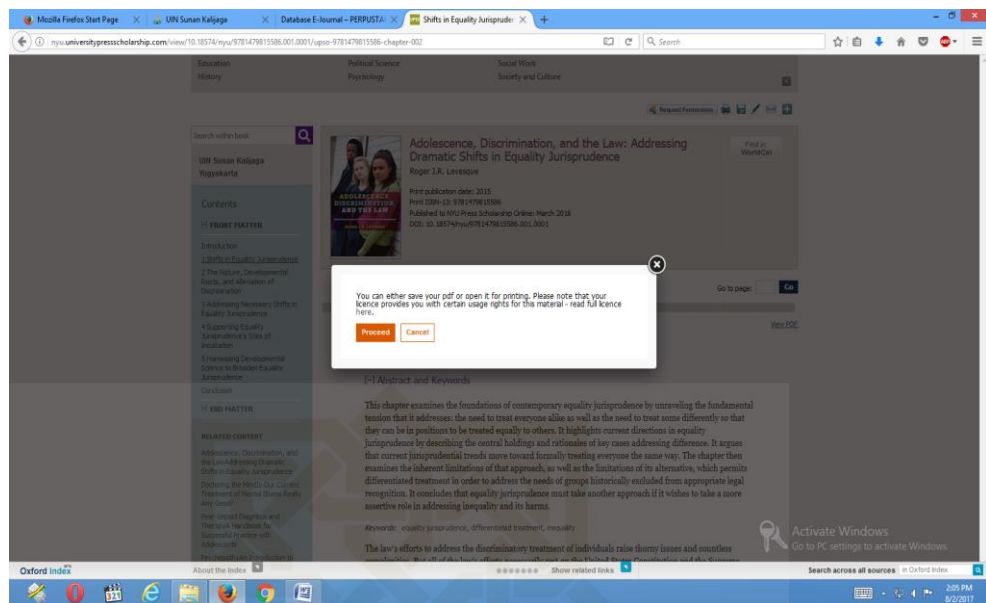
Mozilla Firefox Start Page × UIN Sunan Kalijaga × Database E-Journal – PERPUSTA × Shifts in Equality Jurisprude × +

nyu.universitypressscholarship.com/view/10.18574/nyu/9781479815586.001.0001/upso-9781479815586-chapter-002

Search

Education
History

Political Science
Psychology

Social Work
Society and Culture

Request Permissions

Search within book

UIN Sunan Kalijaga Yogyakarta

Contents

FRONT MATTER

Introduction
1 Shifts in Equality Jurisprudence
2 The Nature, Developmental Roots, and Alleviation of Discrimination
3 Addressing Necessary Shifts in Equality Jurisprudence
4 Supporting Equality Jurisprudence's Sites of Inculcation
5 Harnessing Developmental Science to Broaden Equality Jurisprudence
Conclusion

END MATTER

RELATED CONTENT

Adolescence, Discrimination, and the Law: Addressing Dramatic Shifts in Equality Jurisprudence
Doctoring the Mind: Is Our Current Treatment of Mental Illness Really Any Good?
Peer-Impact Diagnosis and Therapy: A Handbook for Successful Practice with Adolescents
Psychopathy: An Introduction to

ADOLESCENCE, DISCRIMINATION, AND THE LAW

Adolescence, Discrimination, and the Law: Addressing Dramatic Shifts in Equality Jurisprudence
Roger J.R. Levesque

Find in WorldCat

Print publication date: 2015
Print ISBN-13: 9781479815586
Published to NYU Press Scholarship Online: March 2016
DOI: 10.18574/nyu/9781479815586.001.0001

You can either save your pdf or open it for printing. Please note that your licence provides you with certain usage rights for this material - read full licence here.

Proceed Cancel

Go to page: Go

View PDF

[-] Abstract and Keywords

This chapter examines the foundations of contemporary equality jurisprudence by unraveling the fundamental tension that it addresses: the need to treat everyone alike as well as the need to treat some differently so that they can be in positions to be treated equally to others. It highlights current directions in equality jurisprudence by describing the central holdings and rationales of key cases addressing difference. It argues that current jurisprudential trends move toward formally treating everyone the same way. The chapter then examines the inherent limitations of that approach, as well as the limitations of its alternative, which permits differentiated treatment in order to address the needs of groups historically excluded from appropriate legal recognition. It concludes that equality jurisprudence must take another approach if it wishes to take a more assertive role in addressing inequality and its harms.

Keywords: equality jurisprudence, differentiated treatment, inequality

The law's efforts to address the discriminatory treatment of individuals raise thorny issues and countless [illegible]

Activate Windows
Go to PC settings to activate Windows.

Oxford Index About the Index Show related links Search across all sources in Oxford Index

2:05 PM
8/2/2017